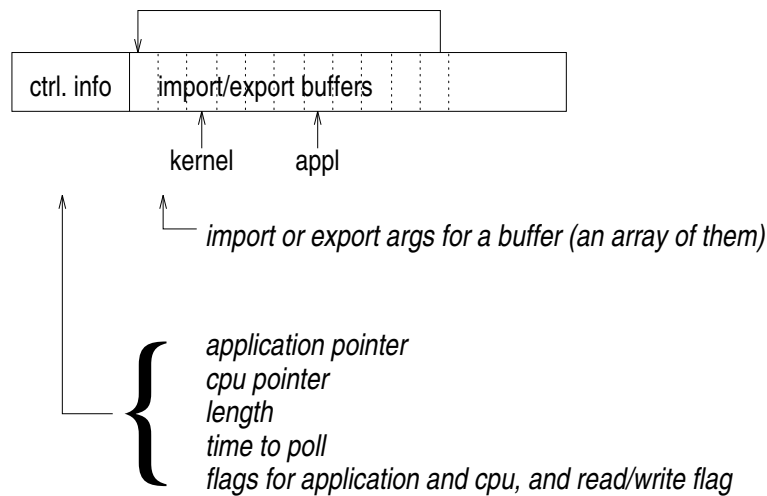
ctrl. info

import/export buffers

kernel

appl

import or export args for a buffer (an array of them)

application pointer
cpu pointer
length
time to poll
flags for application and cpu, and read/write flag